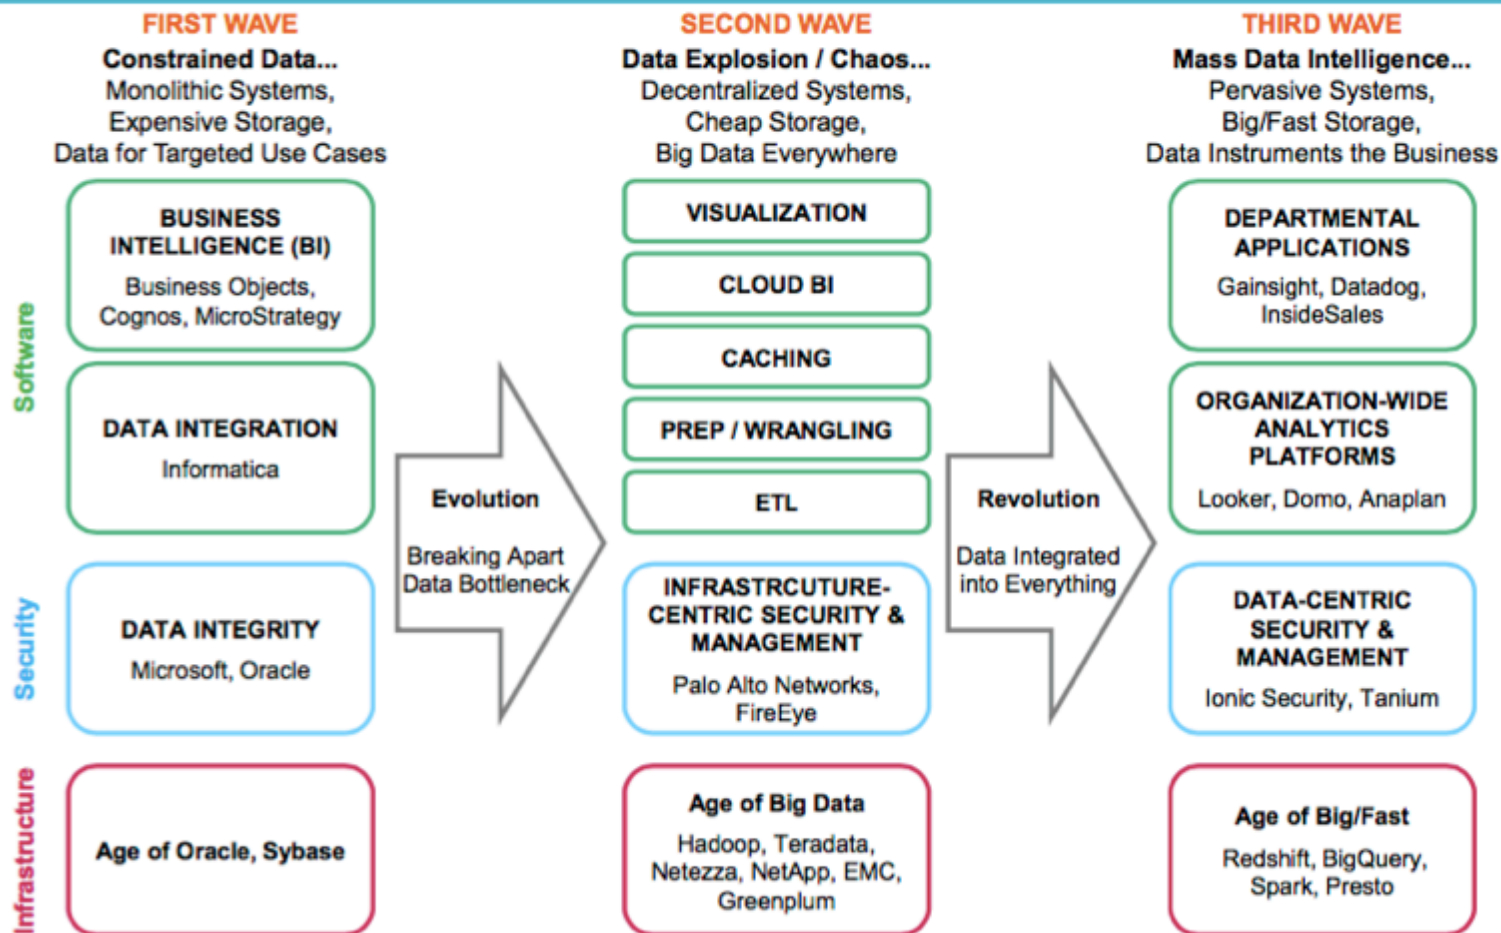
FIRST WAVE

Constrained Data...
Monolithic Systems, Expensive Storage, Data for Targeted Use Cases

SECOND WAVE

Data Explosion / Chaos...
Decentralized Systems, Cheap Storage, Big Data Everywhere

THIRD WAVE

Mass Data Intelligence...
Pervasive Systems, Big/Fast Storage, Data Instruments the Business

Software

BUSINESS INTELLIGENCE (BI)
Business Objects, Cognos, MicroStrategy

DATA INTEGRATION
Informatica

Evolution
Breaking Apart Data Bottleneck

VISUALIZATION

CLOUD BI

CACHING

PREP / WRANGLING

ETL

Revolution
Data Integrated into Everything

DEPARTMENTAL APPLICATIONS
Gainsight, Datadog, InsideSales

ORGANIZATION-WIDE ANALYTICS PLATFORMS
Looker, Domo, Anaplan

Security

DATA INTEGRITY
Microsoft, Oracle

INFRASTRCUTURE-CENTRIC SECURITY & MANAGEMENT
Palo Alto Networks, FireEye

DATA-CENTRIC SECURITY & MANAGEMENT
Ionic Security, Tanium

Infrastructure

Age of Oracle, Sybase

Age of Big Data
Hadoop, Teradata, Netezza, NetApp, EMC, Greenplum

Age of Big/Fast
Redshift, BigQuery, Spark, Presto